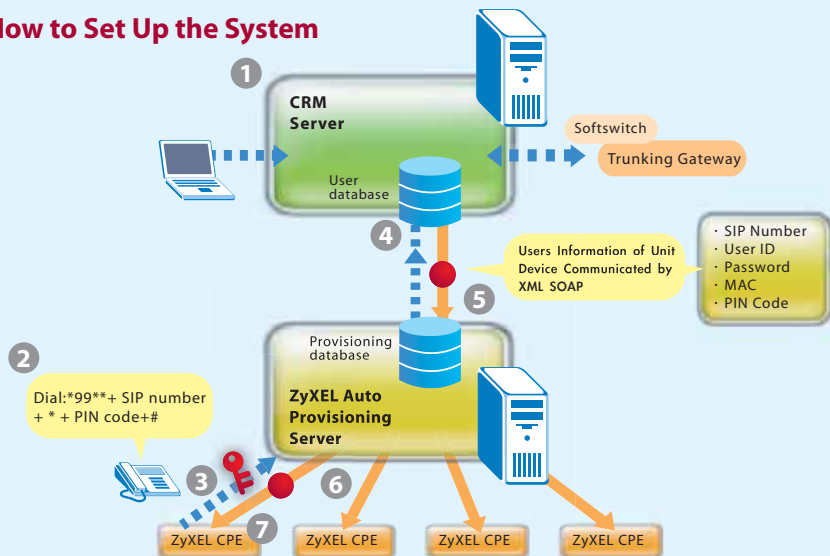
How to Set Up the System

1

CRM Server

Softswitch

Trunking Gateway

User database

4

Users Information of Unit Device Communicated by XML SOAP

5

· SIP Number
· User ID
· Password
· MAC
· PIN Code

2

Dial:*99**+ SIP number + * + PIN code+#

Provisioning database

ZyXEL Auto Provisioning Server

3

6

7

ZyXEL CPE

ZyXEL CPE

ZyXEL CPE

ZyXEL CPE